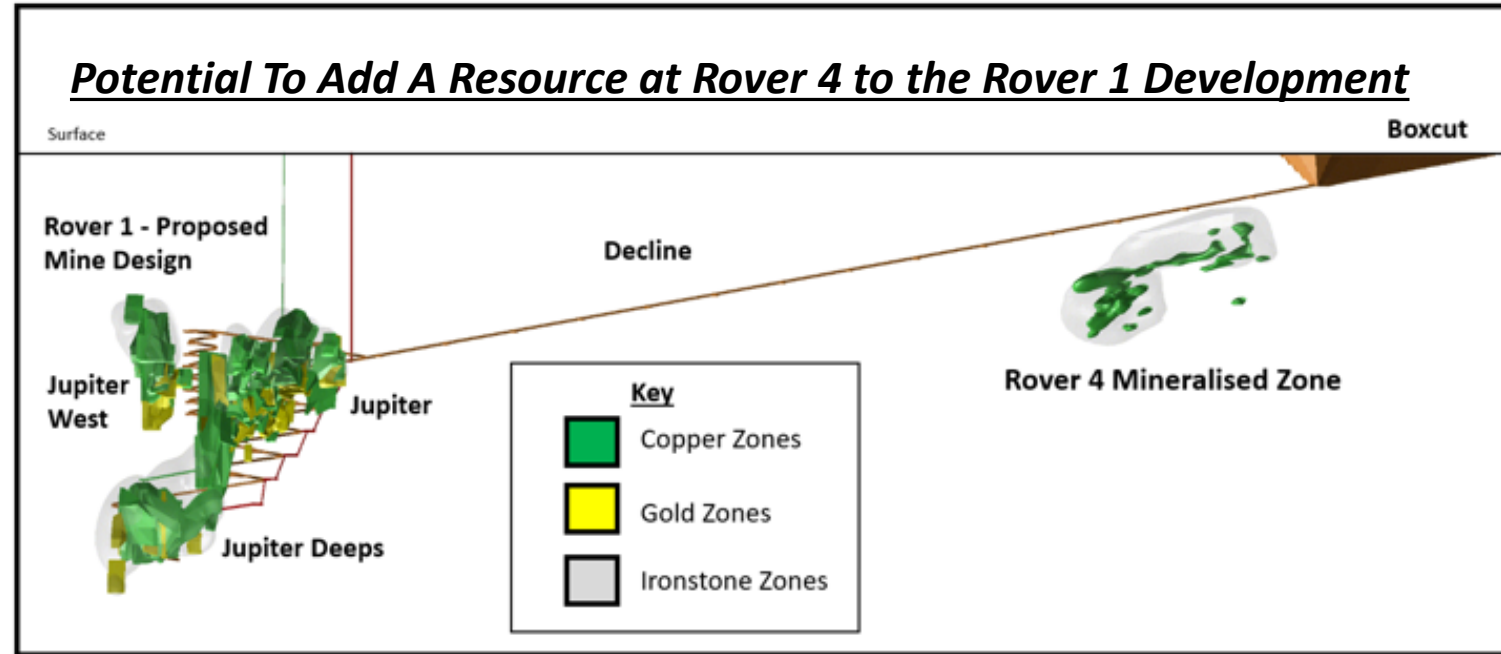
Potential To Add A Resource at Rover 4 to the Rover 1 Development

Surface

Boxcut

Rover 1 - Proposed Mine Design

Decline

Rover 4 Mineralised Zone

Jupiter West

Jupiter

Jupiter Deeps

Key
Copper Zones
Gold Zones
Ironstone Zones